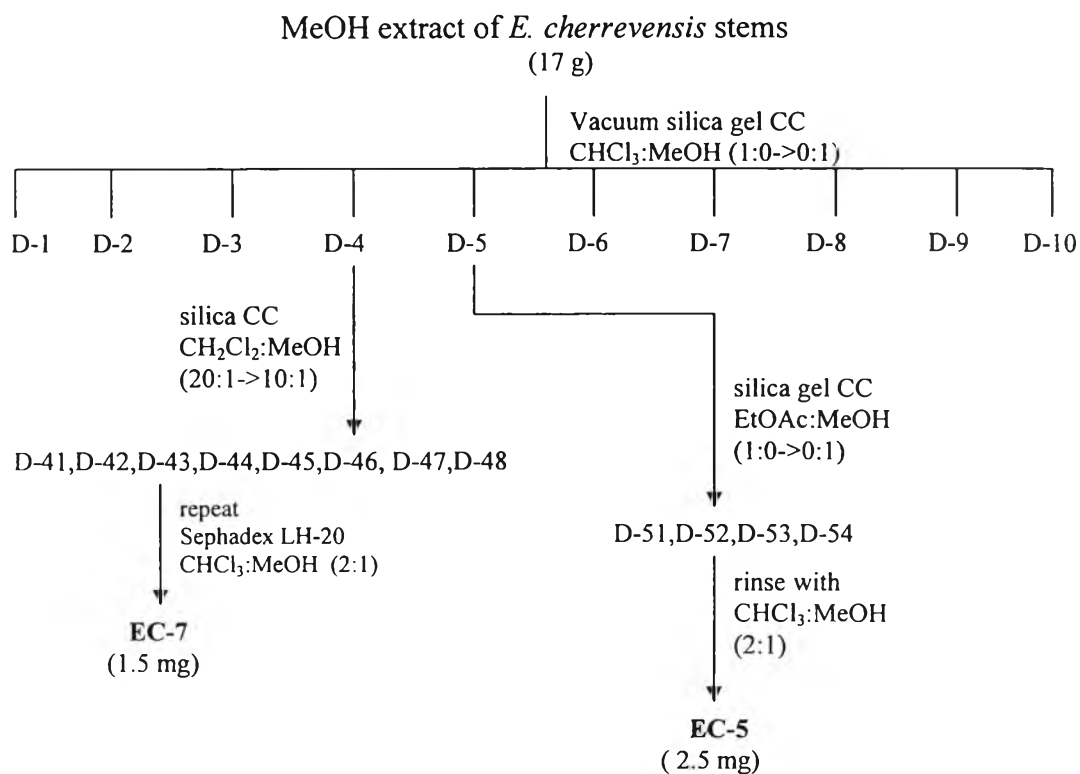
MeOH extract of *E. cherrevensis* stems
(17 g)

Vacuum silica gel CC
$CHCl_3$:MeOH (1:0->0:1)

D-1 D-2 D-3 D-4 D-5 D-6 D-7 D-8 D-9 D-10

silica CC
$CH_2Cl_2$:MeOH
(20:1->10:1)

D-41,D-42,D-43,D-44,D-45,D-46, D-47,D-48

repeat
Sephadex LH-20
$CHCl_3$:MeOH (2:1)

**EC-7**
(1.5 mg)

silica gel CC
EtOAc:MeOH
(1:0->0:1)

D-51,D-52,D-53,D-54

rinse with
$CHCl_3$:MeOH
(2:1)

**EC-5**
( 2.5 mg)